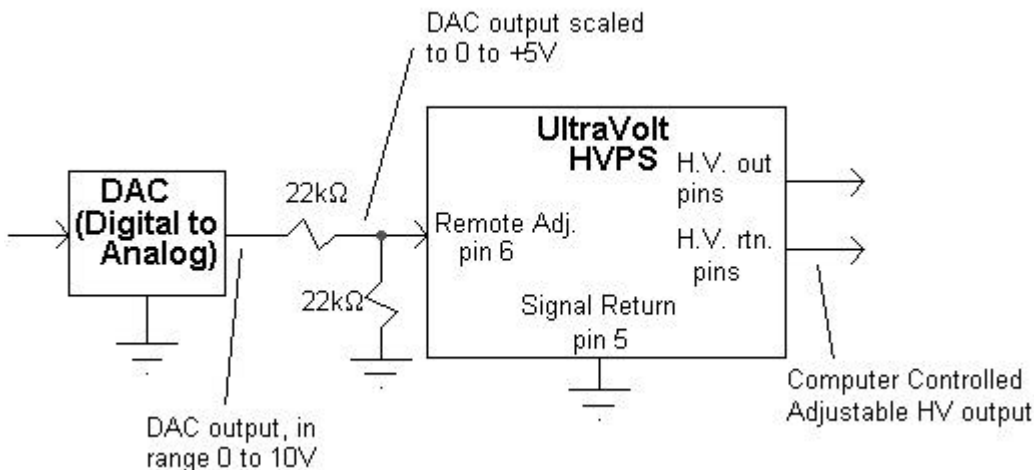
DAC output scaled to 0 to +5V

DAC (Digital to Analog)

22kΩ

22kΩ

UltraVolt HVPS

Remote Adj. pin 6

Signal Return pin 5

H.V. out pins

H.V. rtn. pins

DAC output, in range 0 to 10V

Computer Controlled Adjustable HV output